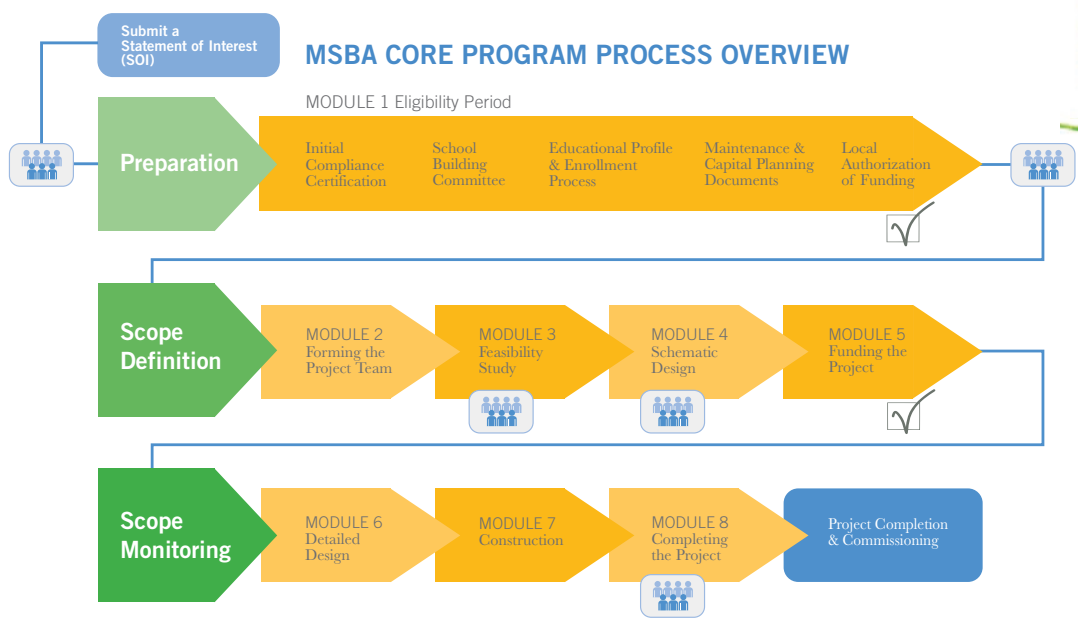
Submit a Statement of Interest (SOI)

MSBA CORE PROGRAM PROCESS OVERVIEW

MODULE 1 Eligibility Period

Preparation

Initial Compliance Certification

School Building Committee

Educational Profile & Enrollment Process

Maintenance & Capital Planning Documents

Local Authorization of Funding

Scope Definition

MODULE 2 Forming the Project Team

MODULE 3 Feasibility Study

MODULE 4 Schematic Design

MODULE 5 Funding the Project

Scope Monitoring

MODULE 6 Detailed Design

MODULE 7 Construction

MODULE 8 Completing the Project

Project Completion & Commissioning